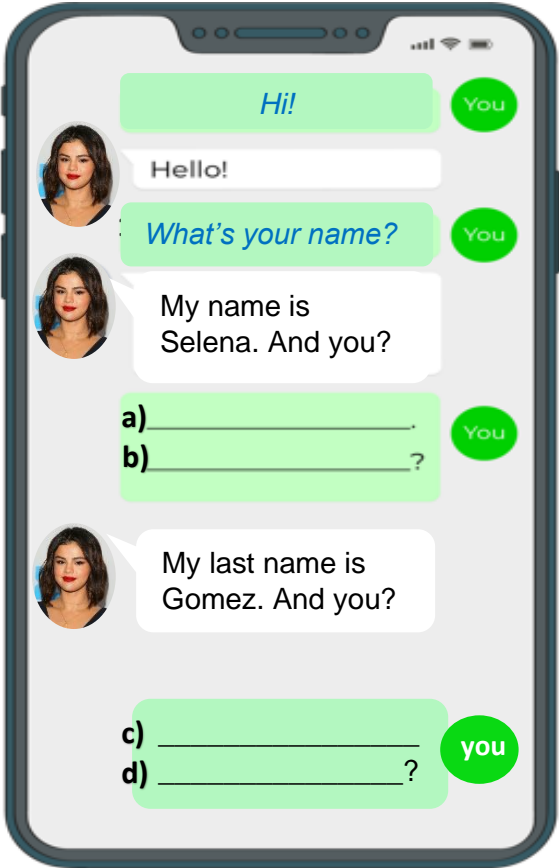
Hi!

You

Hello!

What's your name?

You

My name is Selena. And you?

a)\_\_\_\_\_\_\_\_\_\_\_\_\_\_\_\_\_\_.
b)\_\_\_\_\_\_\_\_\_\_\_\_\_\_\_\_\_\_?

You

My last name is Gomez. And you?

c) \_\_\_\_\_\_\_\_\_\_\_\_\_\_\_\_\_\_
d) \_\_\_\_\_\_\_\_\_\_\_\_\_\_\_\_\_\_?

you